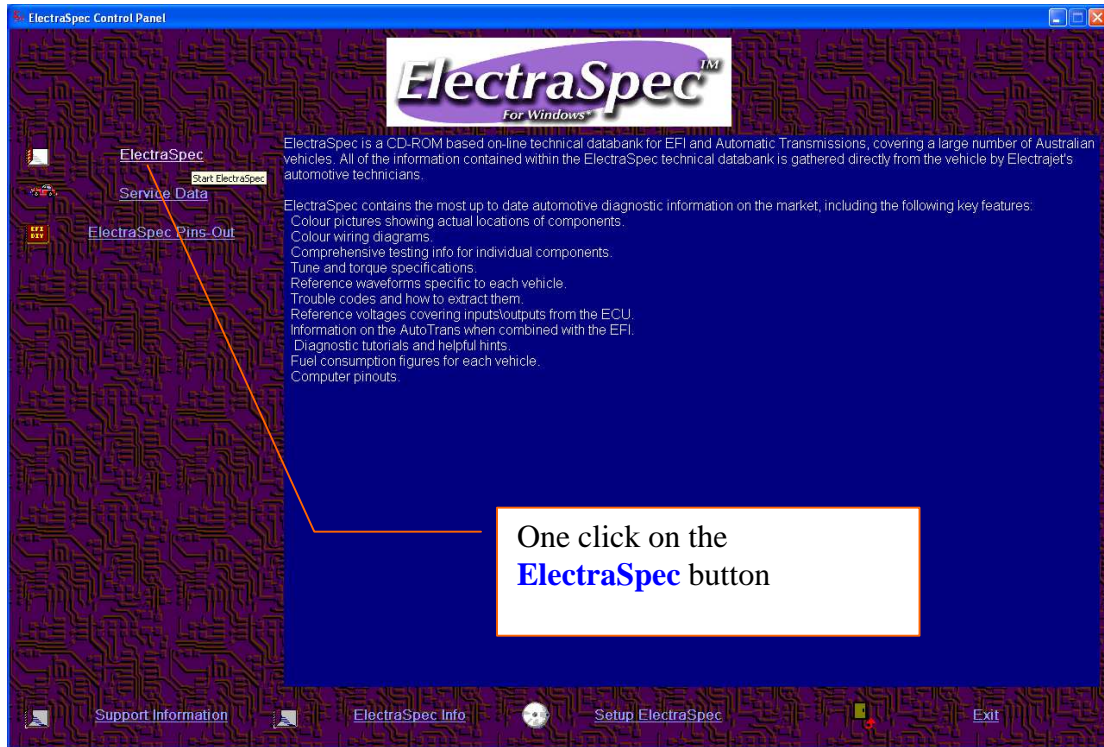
ElectraSpec Control Panel

ElectraSpec™ For Windows

ElectraSpec

Start ElectraSpec

Service Data

ElectraSpec Pins-Out

ElectraSpec is a CD-ROM based on-line technical databank for EFI and Automatic Transmissions, covering a large number of Australian vehicles. All of the information contained within the ElectraSpec technical databank is gathered directly from the vehicle by Electrajet's automotive technicians.

ElectraSpec contains the most up to date automotive diagnostic information on the market, including the following key features:
Colour pictures showing actual locations of components.
Colour wiring diagrams.
Comprehensive testing info for individual components.
Tune and torque specifications.
Reference waveforms specific to each vehicle.
Trouble codes and how to extract them.
Reference voltages covering inputs\outputs from the ECU.
Information on the AutoTrans when combined with the EFI.
Diagnostic tutorials and helpful hints.
Fuel consumption figures for each vehicle.
Computer pinouts.

One click on the ElectraSpec button

Support Information

ElectraSpec Info

Setup ElectraSpec

Exit